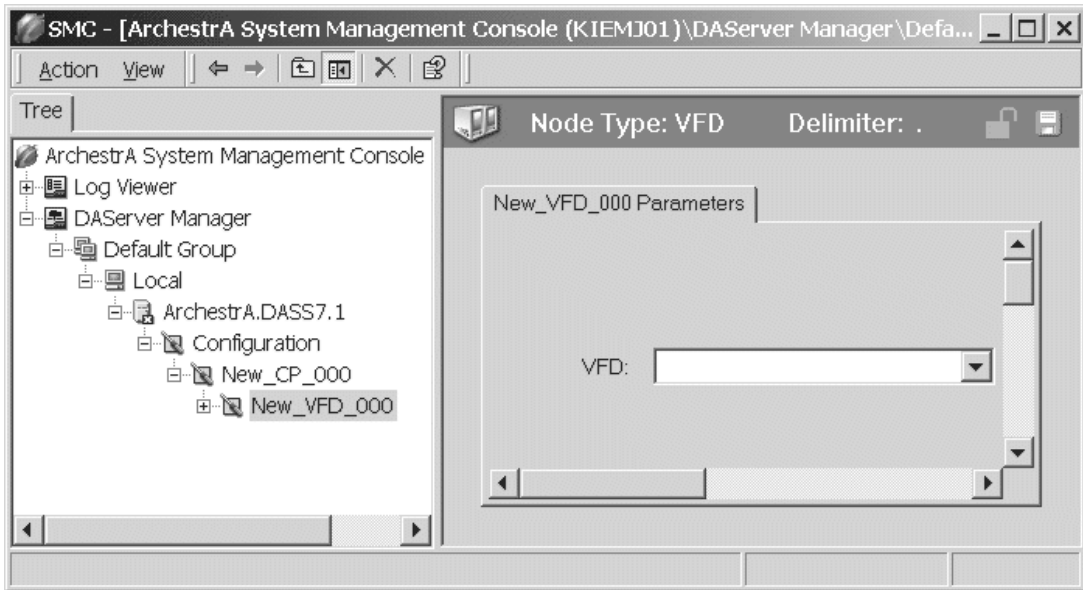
SMC - [ArchestrA System Management Console (KIEMJ01)\DAServer Manager\Defa...

Action View

Tree

ArchestrA System Management Console
Log Viewer
DAServer Manager
Default Group
Local
ArchestrA.DASS7.1
Configuration
New_CP_000
New_VFD_000

Node Type: VFD Delimiter: .

New_VFD_000 Parameters

VFD: